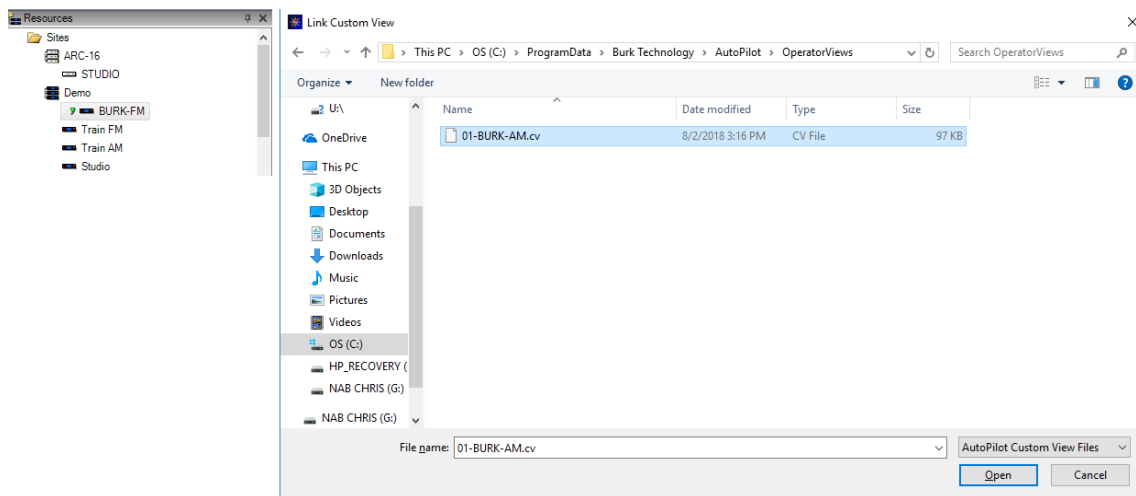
Resources

Sites
ARC-16
STUDIO
Demo
BURK-FM
Train FM
Train AM
Studio

Link Custom View

This PC > OS (C:) > ProgramData > Burk Technology > AutoPilot > OperatorViews

Search OperatorViews

Organize ▾ New folder

U:\
OneDrive
This PC
3D Objects
Desktop
Documents
Downloads
Music
Pictures
Videos
OS (C:)
HP_RECOVERY (
NAB CHRIS (G:)
NAB CHRIS (G:)

| Name | Date modified | Type | Size |
|---|---|---|---|
| 01-BURK-AM.cv | 8/2/2018 3:16 PM | CV File | 97 KB |

File name: 01-BURK-AM.cv
AutoPilot Custom View Files
Open
Cancel